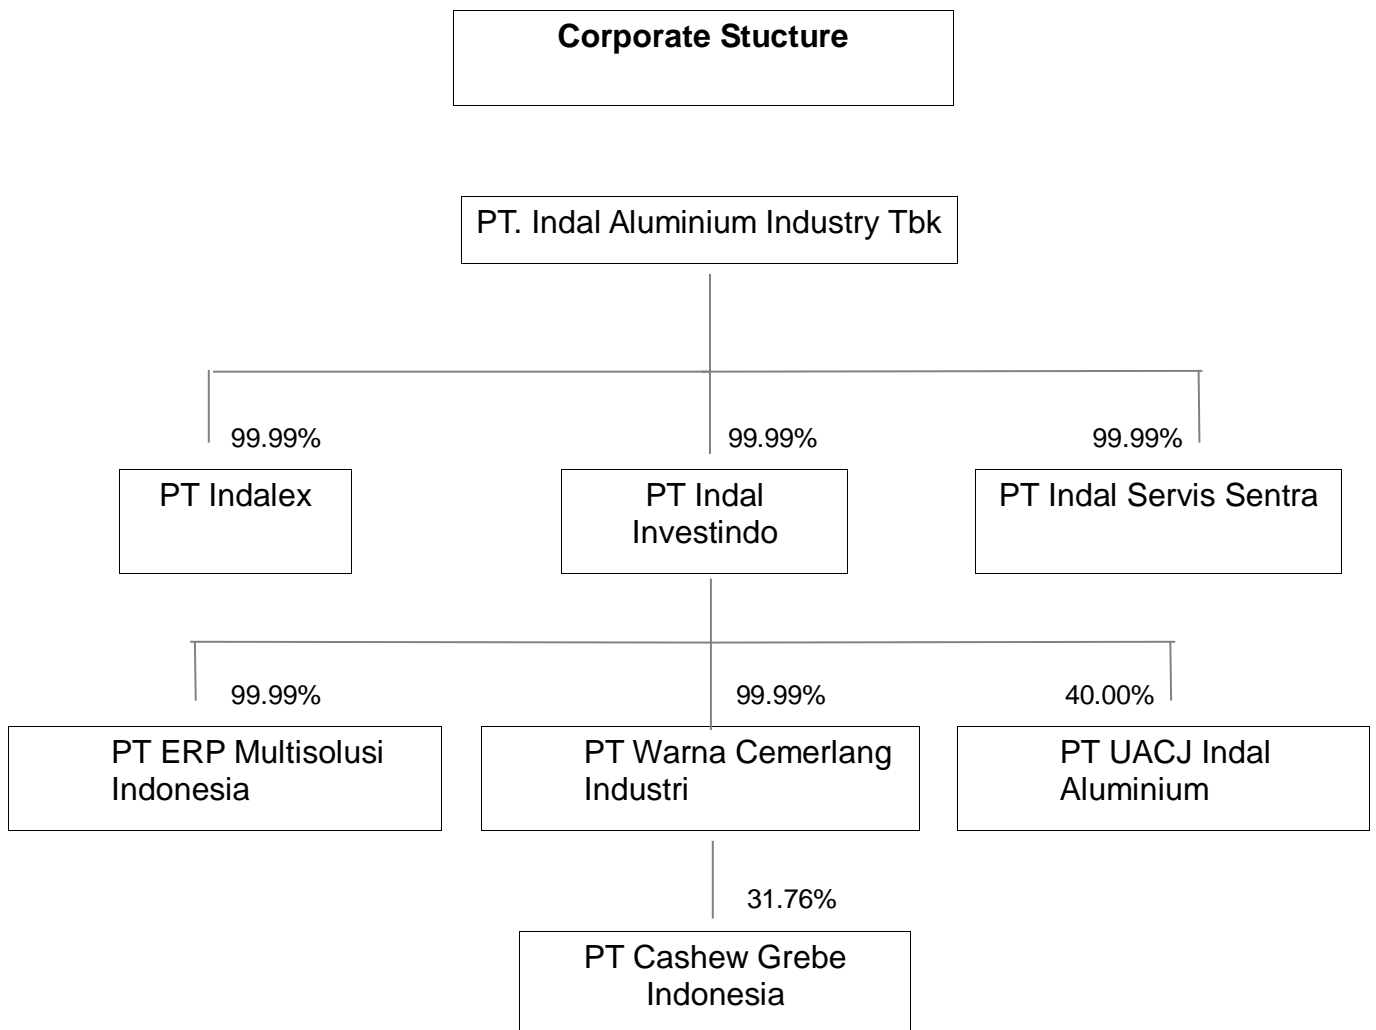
**Corporate Stucture**

PT. Indal Aluminium Industry Tbk

99.99%

99.99%

99.99%

PT Indalex

PT Indal Investindo

PT Indal Servis Sentra

99.99%

99.99%

40.00%

PT ERP Multisolusi Indonesia

PT Warna Cemerlang Industri

PT UACJ Indal Aluminium

31.76%

PT Cashew Grebe Indonesia